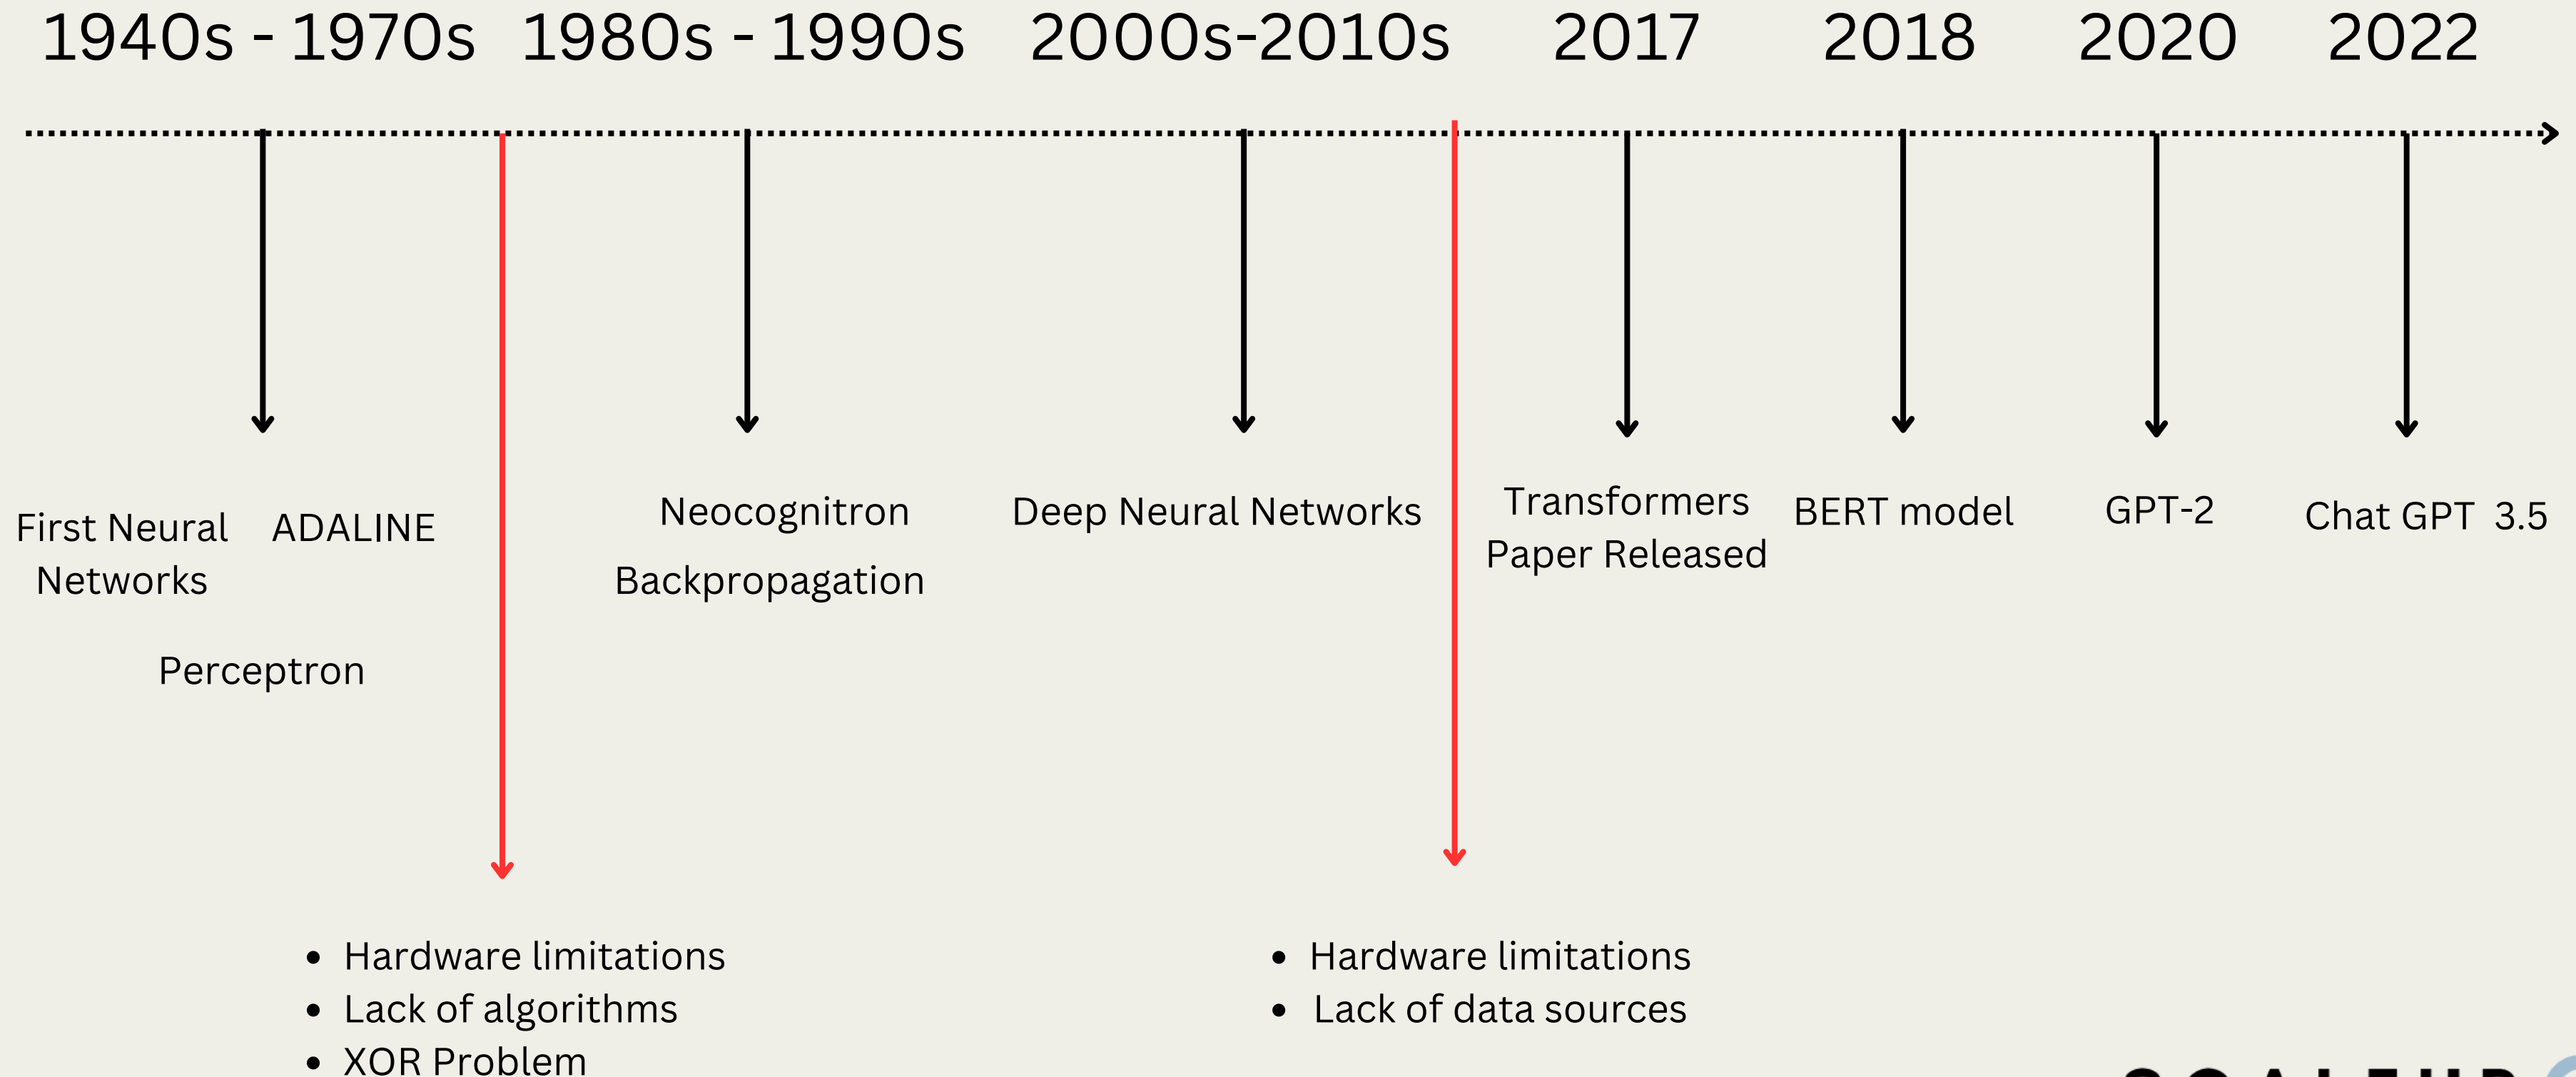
1940s - 1970s 1980s - 1990s 2000s-2010s 2017 2018 2020 2022

First Neural Networks

ADALINE

Perceptron

Neocognitron

Backpropagation

Deep Neural Networks

Transformers Paper Released

BERT model

GPT-2

Chat GPT 3.5

- Hardware limitations
- Lack of algorithms
- XOR Problem

- Hardware limitations
- Lack of data sources

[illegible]